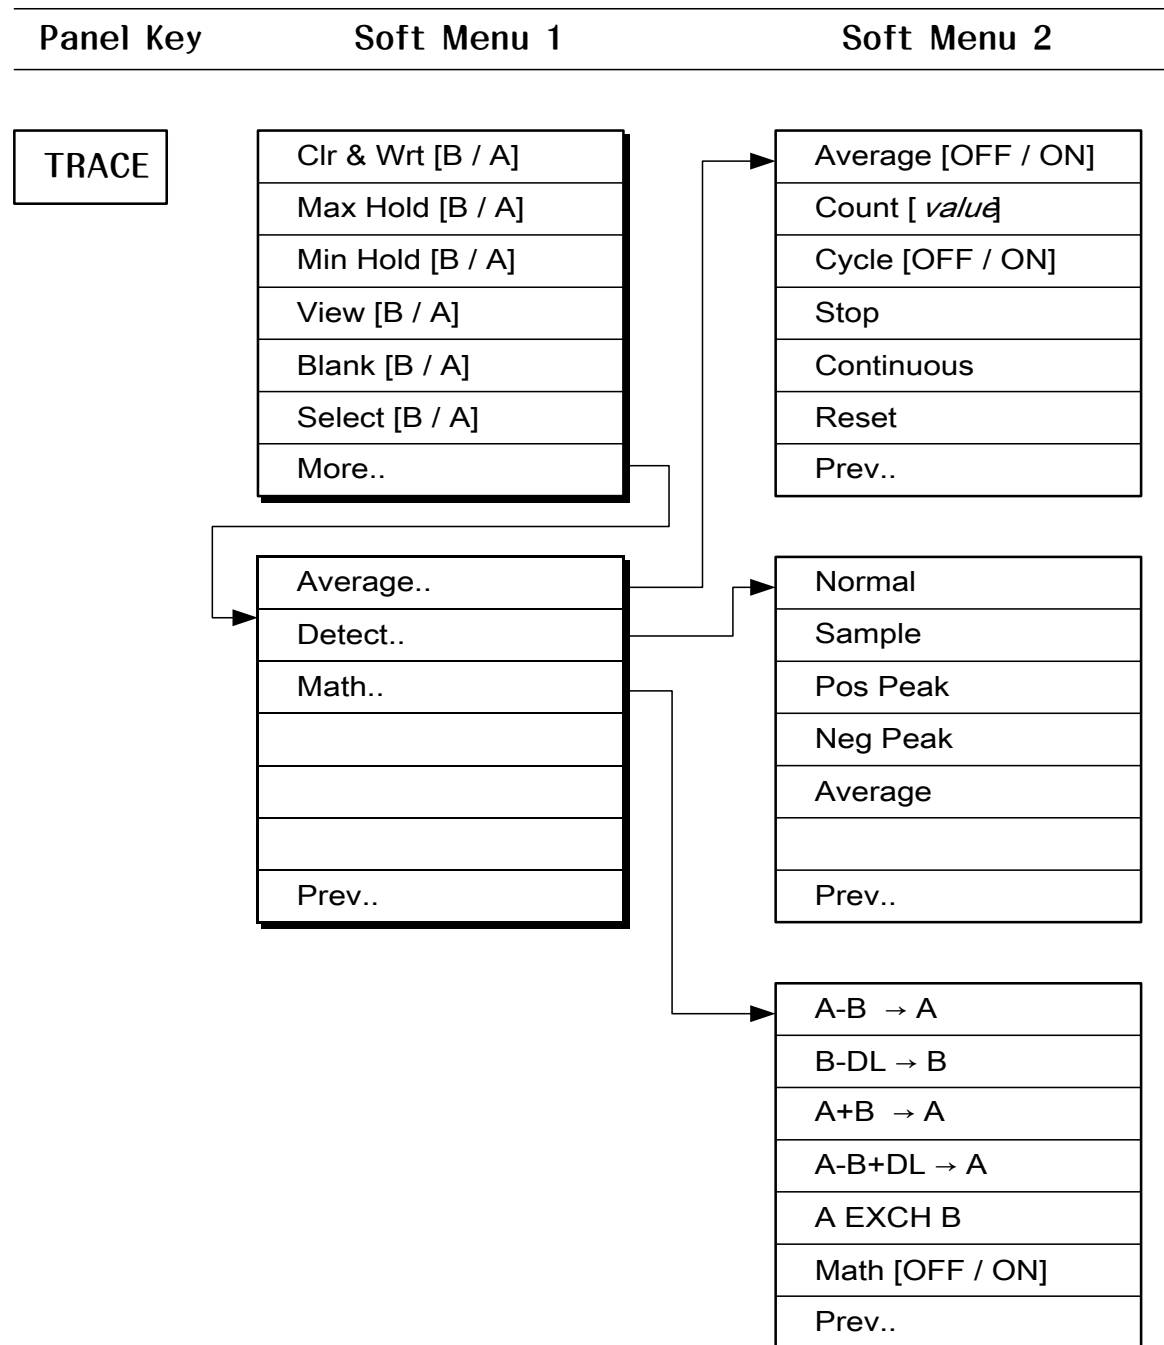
Panel Key Soft Menu 1 Soft Menu 2

TRACE

Clr & Wrt [B / A]
Max Hold [B / A]
Min Hold [B / A]
View [B / A]
Blank [B / A]
Select [B / A]
More..

Average [OFF / ON]
Count [ value]
Cycle [OFF / ON]
Stop
Continuous
Reset
Prev..

Average..
Detect..
Math..
Prev..

Normal
Sample
Pos Peak
Neg Peak
Average
Prev..

A-B → A
B-DL → B
A+B → A
A-B+DL → A
A EXCH B
Math [OFF / ON]
Prev..